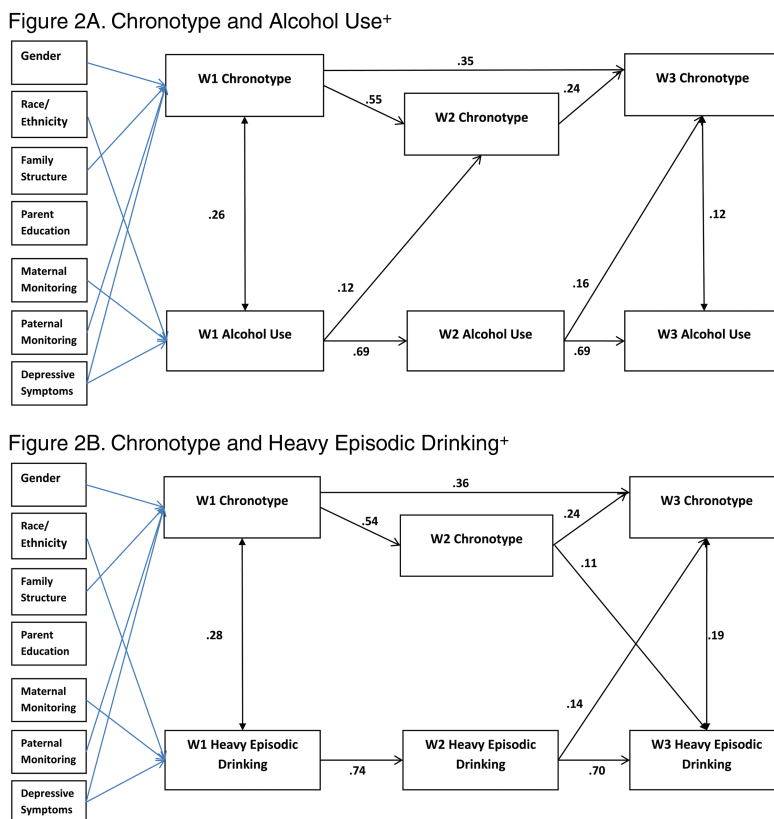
Figure 2A. Chronotype and Alcohol Use+

Gender

Race/ Ethnicity

Family Structure

Parent Education

Maternal Monitoring

Paternal Monitoring

Depressive Symptoms

W1 Chronotype

.35

.55

W2 Chronotype

.24

W3 Chronotype

.26

.12

.12

.16

W1 Alcohol Use

.69

W2 Alcohol Use

.69

W3 Alcohol Use

Figure 2B. Chronotype and Heavy Episodic Drinking+

Gender

Race/ Ethnicity

Family Structure

Parent Education

Maternal Monitoring

Paternal Monitoring

Depressive Symptoms

W1 Chronotype

.36

.54

W2 Chronotype

.24

W3 Chronotype

.11

.28

.19

.14

W1 Heavy Episodic Drinking

.74

W2 Heavy Episodic Drinking

.70

W3 Heavy Episodic Drinking